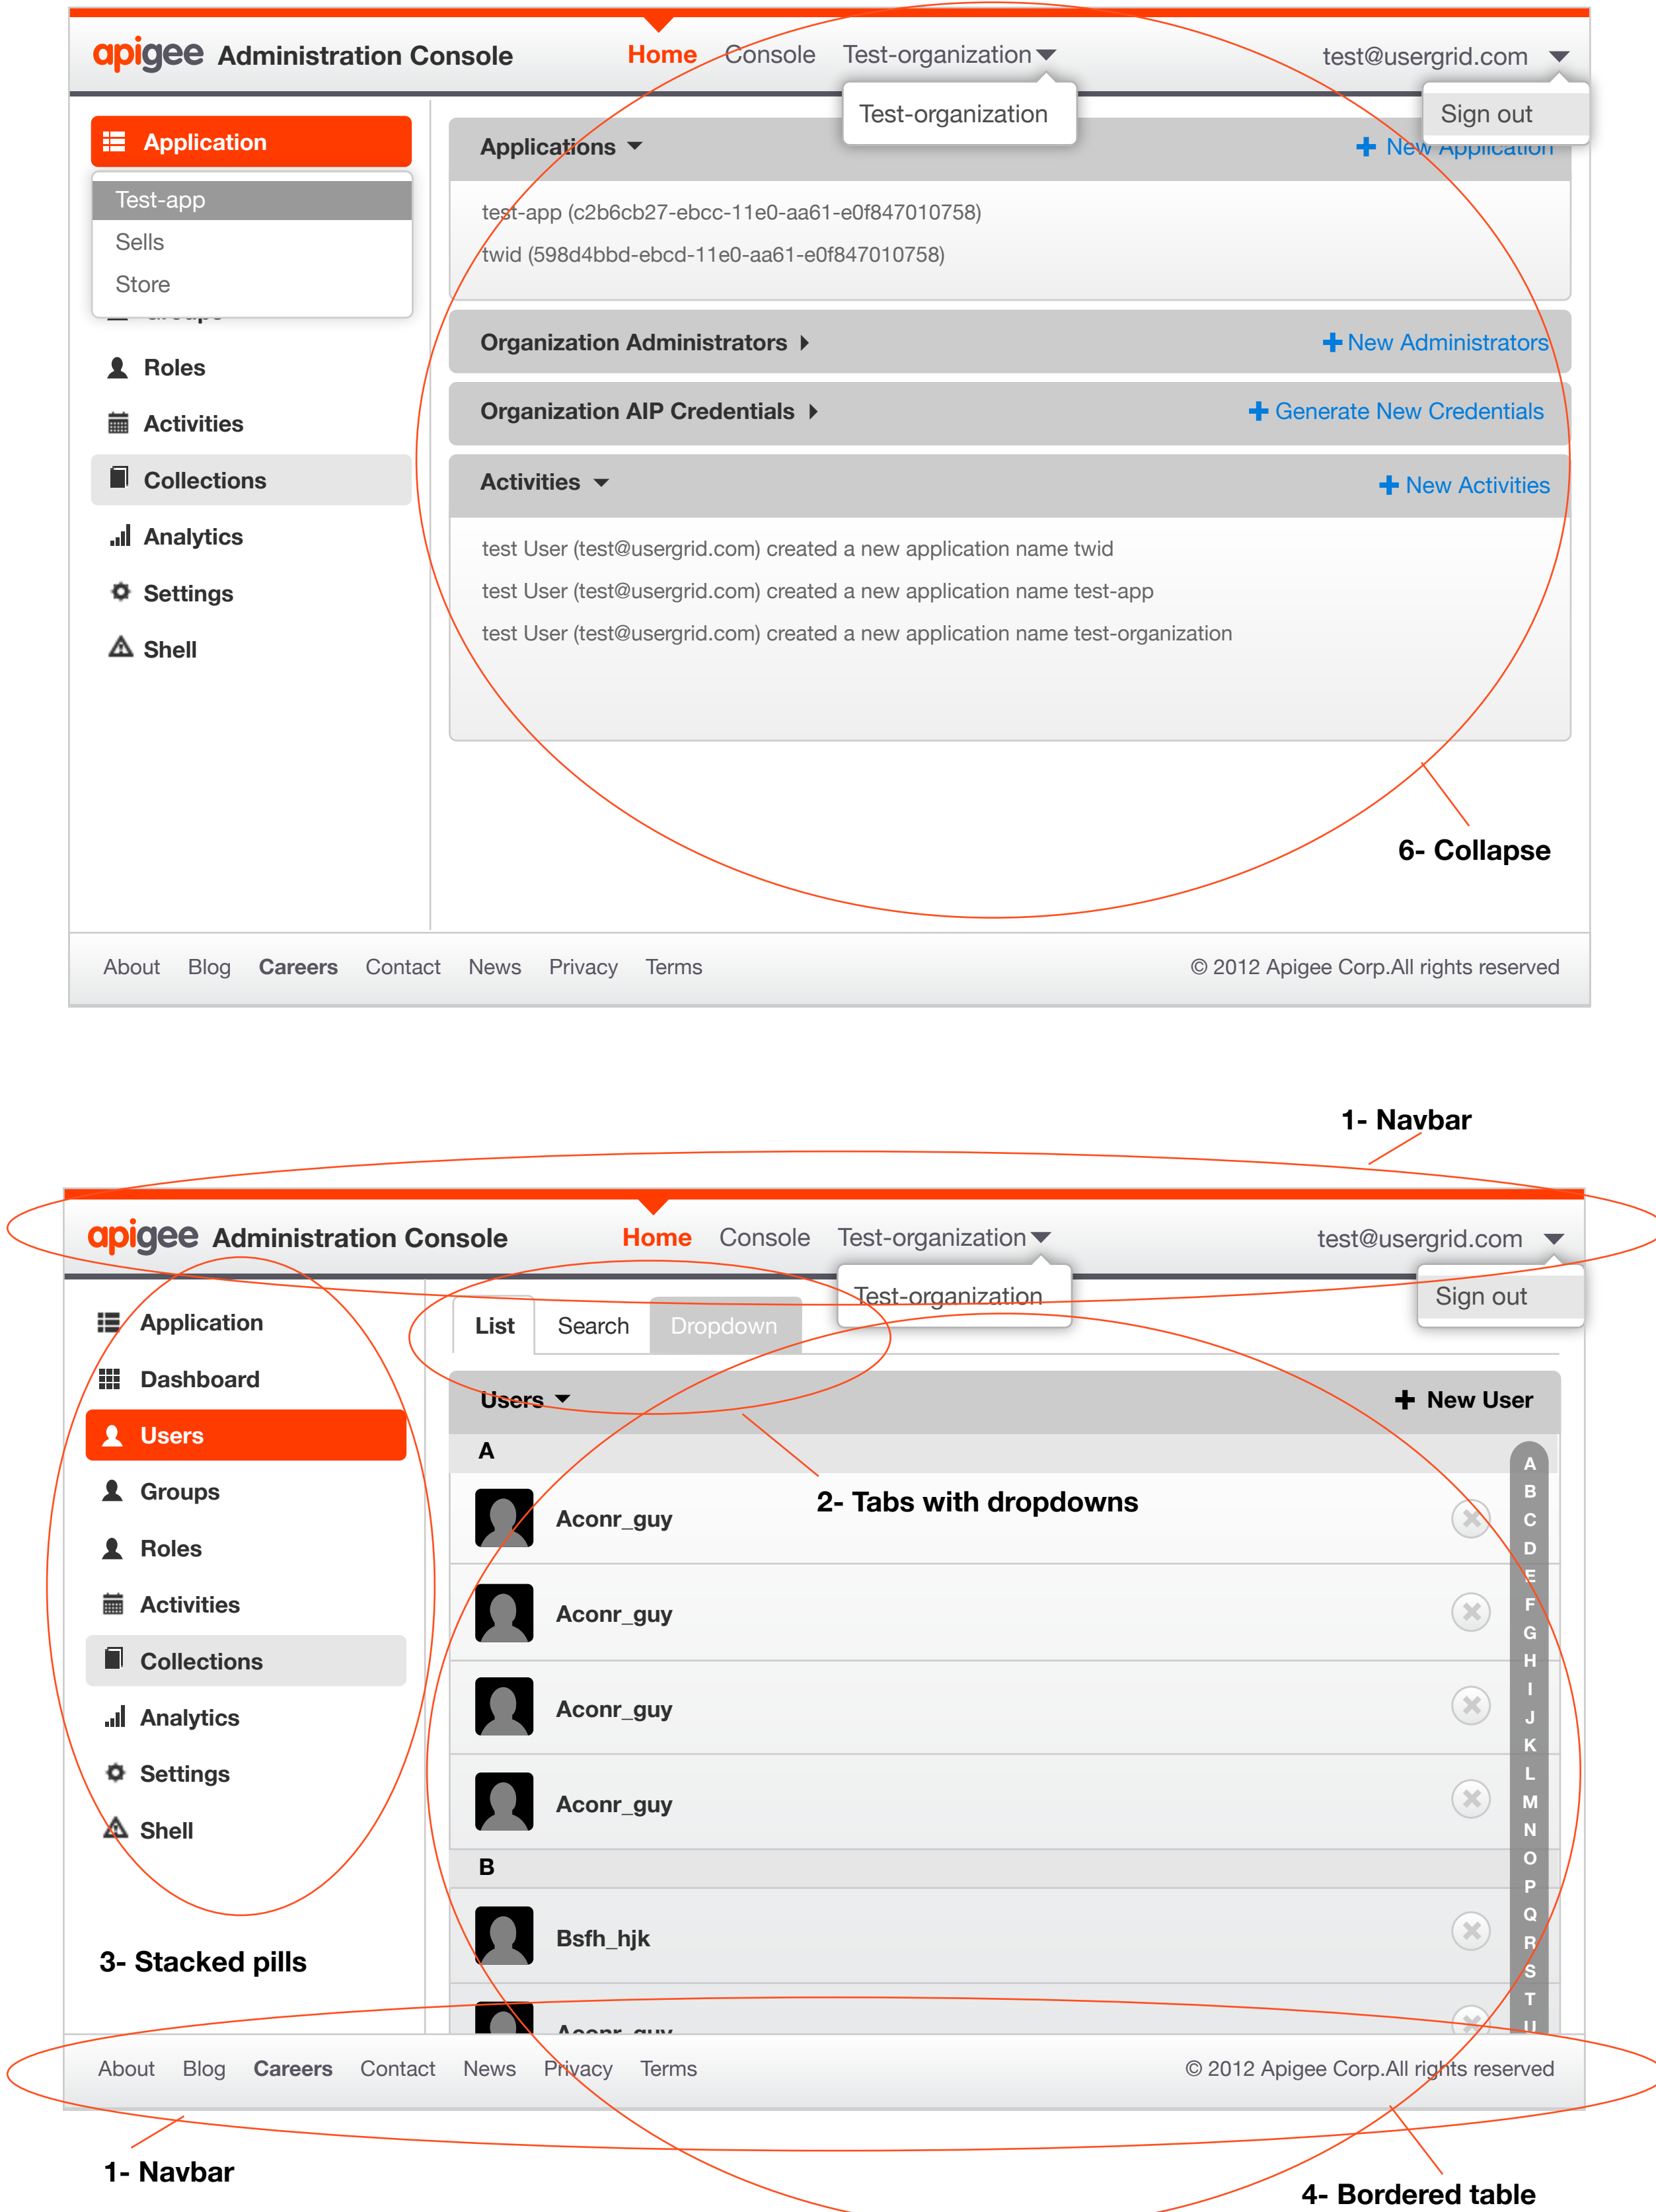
apigee Administration Console Home Console Test-organization test@usergrid.com

Test-organization

Sign out

Application

Test-app
Sells
Store

Roles
Activities
Collections
Analytics
Settings
Shell

Applications + New Application

test-app (c2b6cb27-ebcc-11e0-aa61-e0f847010758)
twid (598d4bbd-ebcd-11e0-aa61-e0f847010758)

Organization Administrators + New Administrators

Organization AIP Credentials + Generate New Credentials

Activities + New Activities

test User (test@usergrid.com) created a new application name twid
test User (test@usergrid.com) created a new application name test-app
test User (test@usergrid.com) created a new application name test-organization

6- Collapse

About Blog Careers Contact News Privacy Terms © 2012 Apigee Corp.All rights reserved

1- Navbar

apigee Administration Console Home Console Test-organization test@usergrid.com

Test-organization

Sign out

Application
Dashboard
Users
Groups
Roles
Activities
Collections
Analytics
Settings
Shell

List Search Dropdown

Users + New User

A

Aconr_guy
2- Tabs with dropdowns
Aconr_guy
Aconr_guy
Aconr_guy

B

Bsfh_hjk

A B C D E F G H I J K L M N O P Q R S T U

3- Stacked pills

About Blog Careers Contact News Privacy Terms © 2012 Apigee Corp.All rights reserved

1- Navbar

4- Bordered table